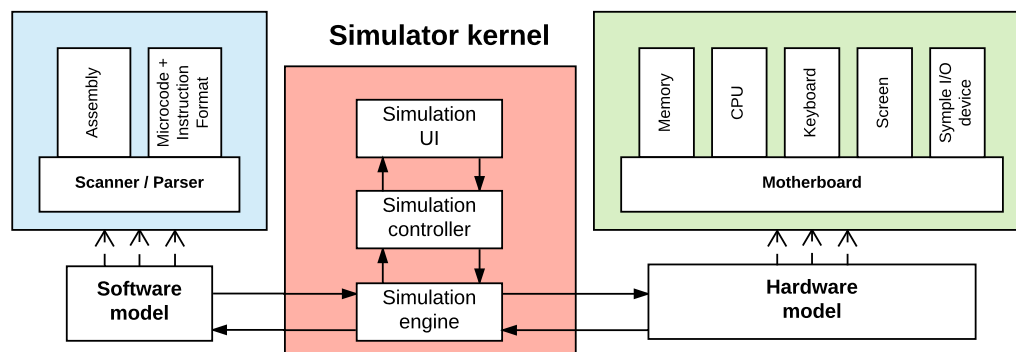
Simulator kernel

Assembly

Microcode + Instruction Format

Scanner / Parser

Simulation UI

Simulation controller

Simulation engine

Software model

Memory

CPU

Keyboard

Screen

Symple I/O device

Motherboard

Hardware model